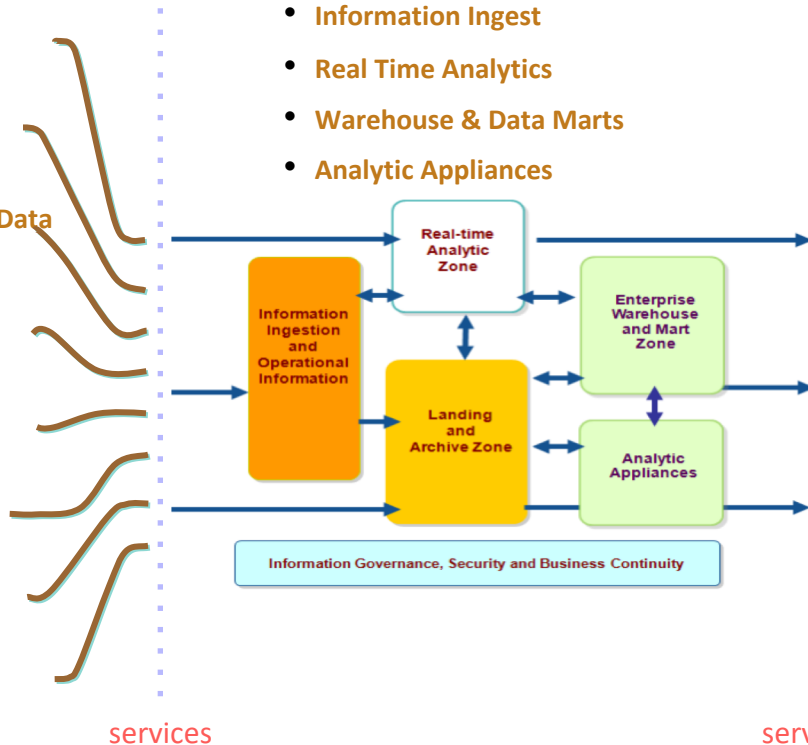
- Information Ingest
- Real Time Analytics
- Warehouse & Data Marts
- Analytic Appliances

Data

Real-time Analytic Zone

Information Ingestion and Operational Information

Enterprise Warehouse and Mart Zone

Landing and Archive Zone

Analytic Appliances

Information Governance, Security and Business Continuity

services

serv